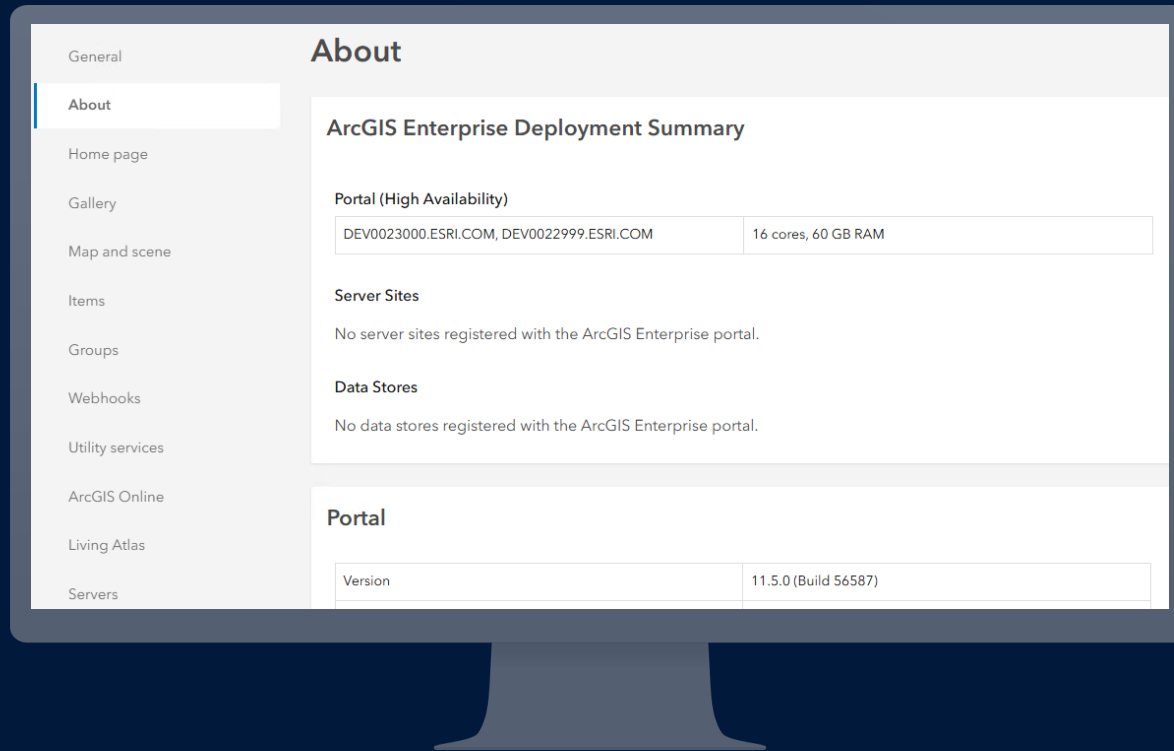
General
About
Home page
Gallery
Map and scene
Items
Groups
Webhooks
Utility services
ArcGIS Online
Living Atlas
Servers

About

ArcGIS Enterprise Deployment Summary

Portal (High Availability)

| DEV0023000.ESRI.COM, DEV0022999.ESRI.COM | 16 cores, 60 GB RAM |
|---|---|

Server Sites

No server sites registered with the ArcGIS Enterprise portal.

Data Stores

No data stores registered with the ArcGIS Enterprise portal.

Portal

| Version | 11.5.0 (Build 56587) |
|---|---|